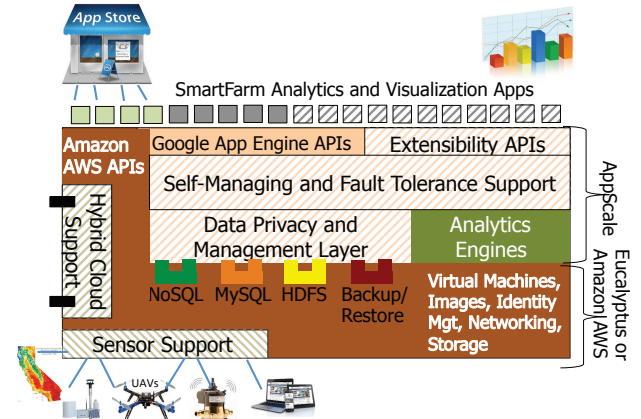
App Store

SmartFarm Analytics and Visualization Apps

Amazon AWS APIs

Google App Engine APIs

Extensibility APIs

Self-Managing and Fault Tolerance Support

AppScale

Hybrid Cloud Support

Data Privacy and Management Layer

Analytics Engines

NoSQL

MySQL

HDFS

Backup/ Restore

Virtual Machines, Images, Identity Mgt, Networking, Storage

Eucalyptus or Amazon AWS

Sensor Support

UAVs